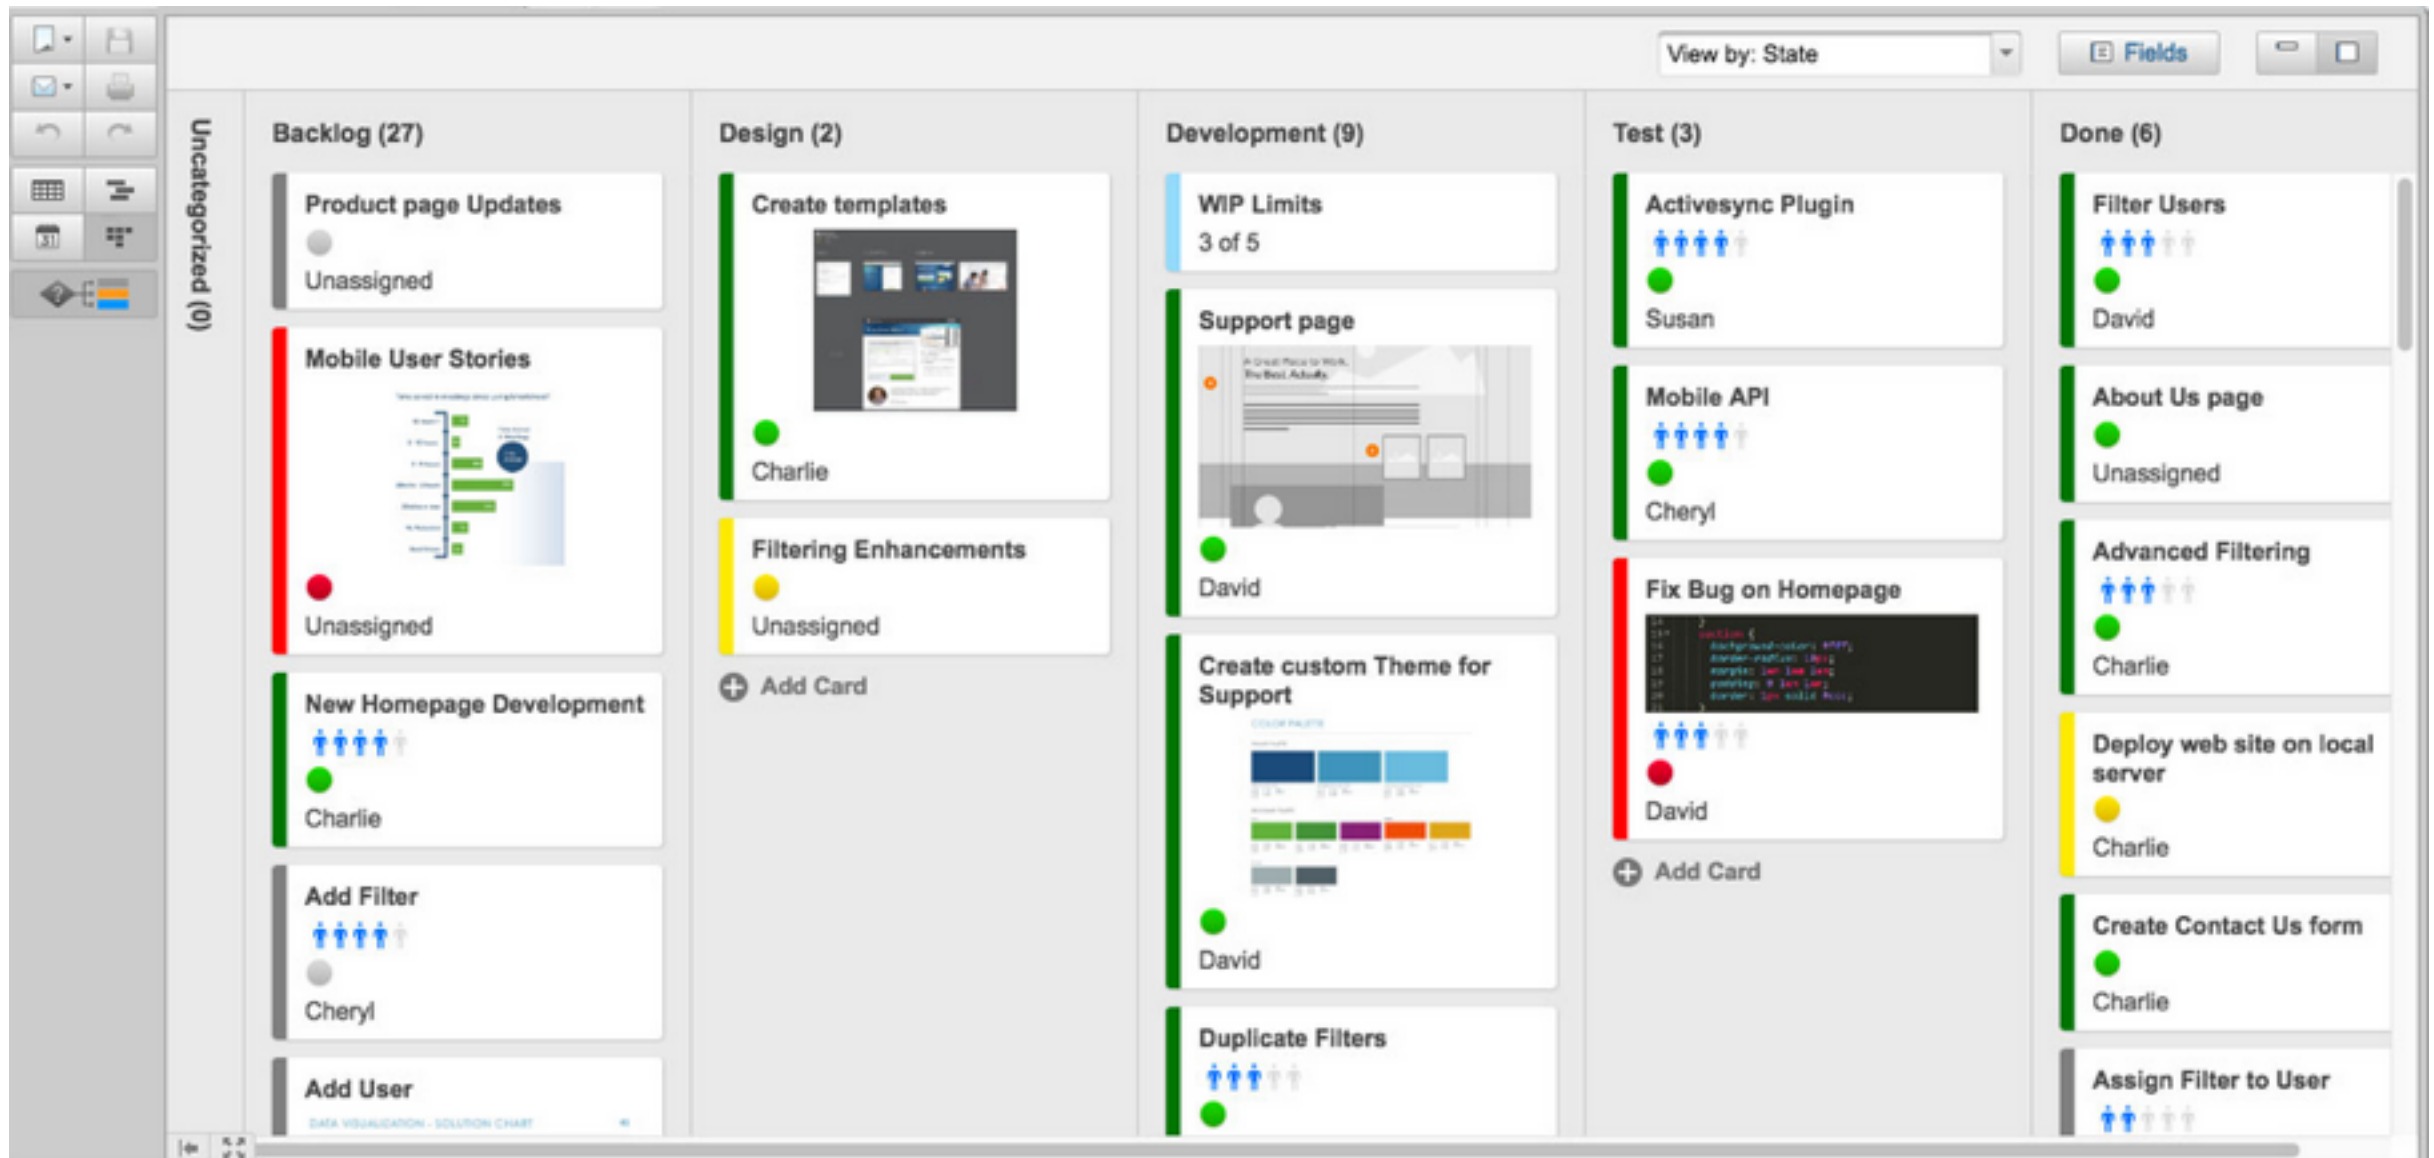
View by: State

Fields

Uncategorized (0)

Backlog (27)

Product page Updates

Unassigned

Mobile User Stories

Unassigned

New Homepage Development

Charlie

Add Filter

Cheryl

Add User

Design (2)

Create templates

Charlie

Filtering Enhancements

Unassigned

Add Card

Development (9)

WIP Limits

3 of 5

Support page

David

Create custom Theme for Support

David

Duplicate Filters

Test (3)

Activesync Plugin

Susan

Mobile API

Cheryl

Fix Bug on Homepage

David

Add Card

Done (6)

Filter Users

David

About Us page

Unassigned

Advanced Filtering

Charlie

Deploy web site on local server

Charlie

Create Contact Us form

Charlie

Assign Filter to User